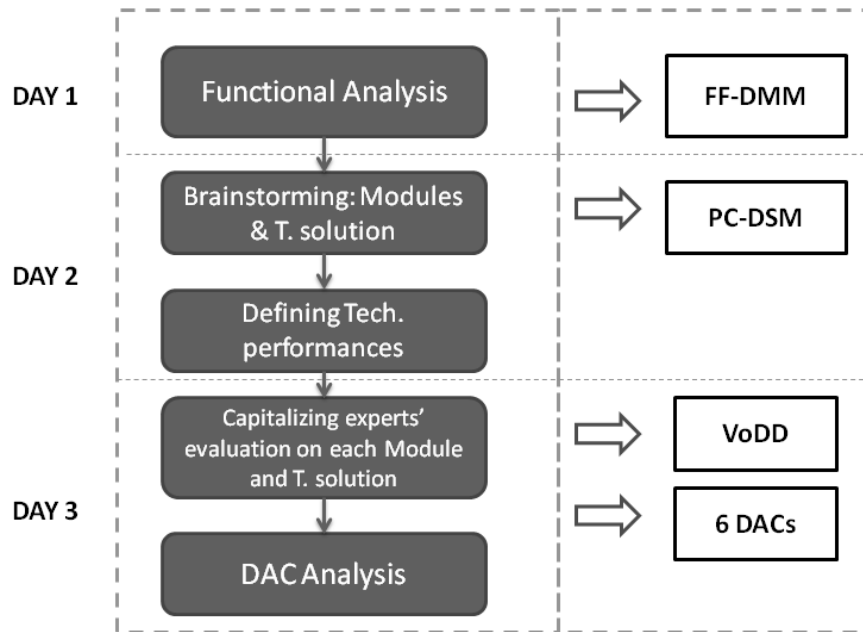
DAY 1

Functional Analysis

FF-DMM

Brainstorming: Modules & T. solution

PC-DSM

DAY 2

Defining Tech. performances

Capitalizing experts' evaluation on each Module and T. solution

VoDD

DAY 3

6 DACs

DAC Analysis